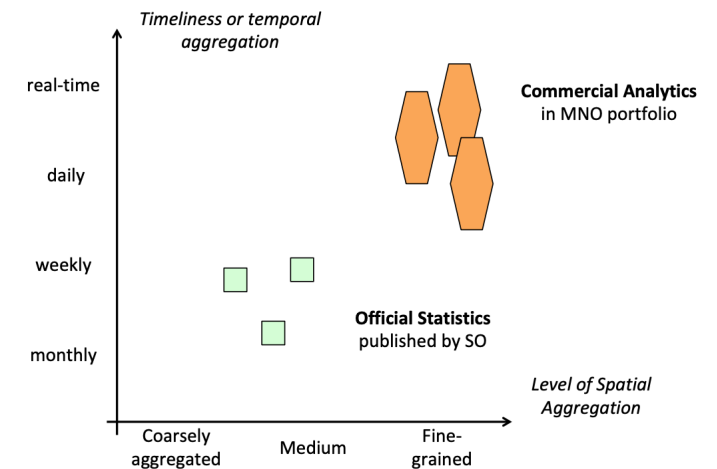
Timeliness or temporal aggregation

real-time

daily

weekly

monthly

Commercial Analytics
in MNO portfolio

Official Statistics
published by SO

Level of Spatial Aggregation

Coarsely aggregated

Medium

Fine-grained